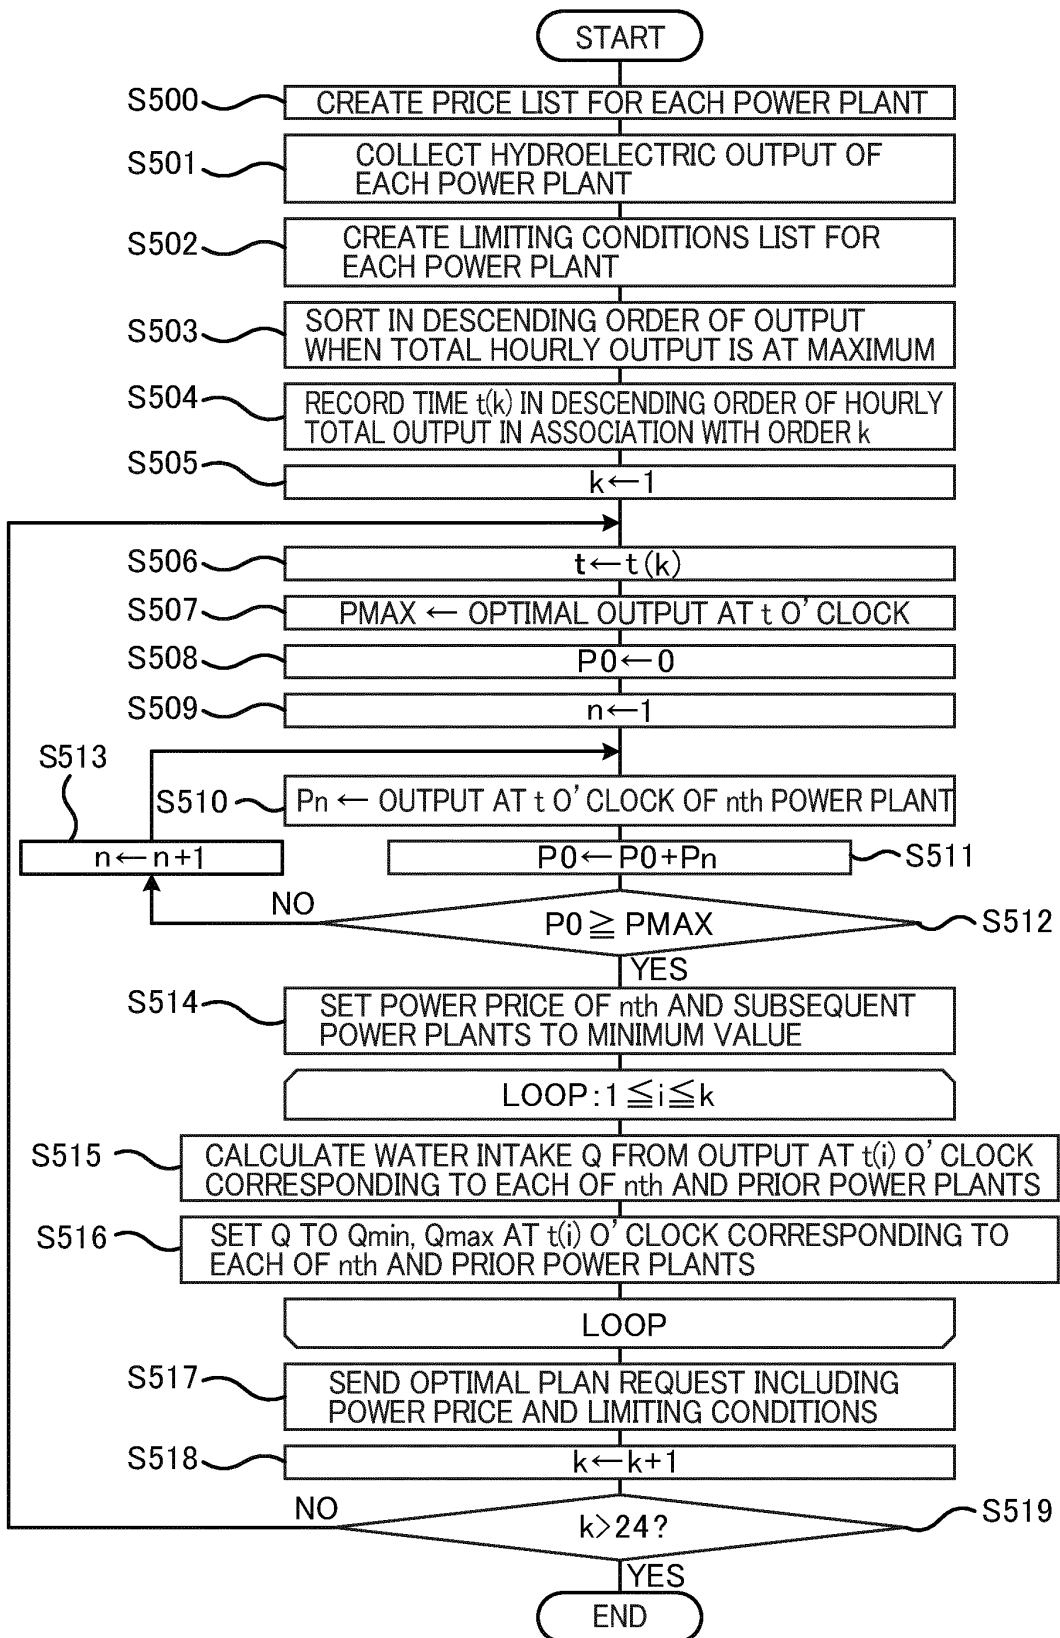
START

S500 CREATE PRICE LIST FOR EACH POWER PLANT

S501 COLLECT HYDROELECTRIC OUTPUT OF EACH POWER PLANT

S502 CREATE LIMITING CONDITIONS LIST FOR EACH POWER PLANT

S503 SORT IN DESCENDING ORDER OF OUTPUT WHEN TOTAL HOURLY OUTPUT IS AT MAXIMUM

S504 RECORD TIME t(k) IN DESCENDING ORDER OF HOURLY TOTAL OUTPUT IN ASSOCIATION WITH ORDER k

S505 $k \leftarrow 1$

S506 $t \leftarrow t(k)$

S507 PMAX ← OPTIMAL OUTPUT AT t O'CLOCK

S508 $P0 \leftarrow 0$

S509 $n \leftarrow 1$

S513

S510 Pn ← OUTPUT AT t O'CLOCK OF nth POWER PLANT

$n \leftarrow n+1$

$P0 \leftarrow P0+Pn$ S511

NO

$P0 \geqq PMAX$ S512

YES

S514 SET POWER PRICE OF nth AND SUBSEQUENT POWER PLANTS TO MINIMUM VALUE

LOOP: $1 \leqq i \leqq k$

S515 CALCULATE WATER INTAKE Q FROM OUTPUT AT t(i) O'CLOCK CORRESPONDING TO EACH OF nth AND PRIOR POWER PLANTS

S516 SET Q TO Qmin, Qmax AT t(i) O'CLOCK CORRESPONDING TO EACH OF nth AND PRIOR POWER PLANTS

LOOP

S517 SEND OPTIMAL PLAN REQUEST INCLUDING POWER PRICE AND LIMITING CONDITIONS

S518 $k \leftarrow k+1$

NO

$k>24$? S519

YES

END